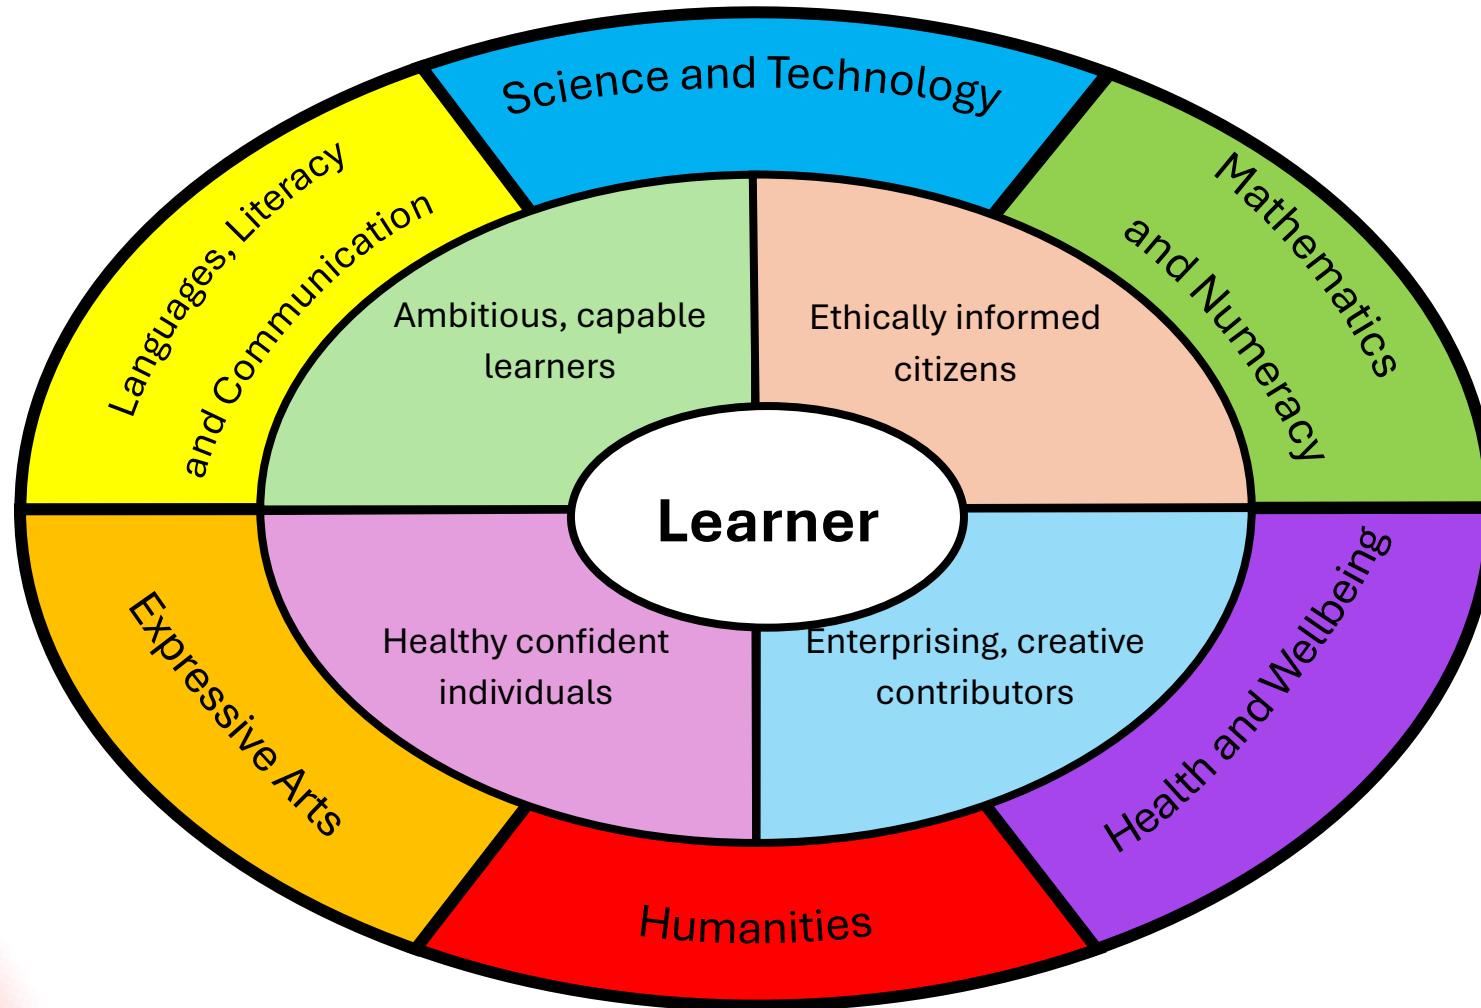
Science and Technology

Languages, Literacy and Communication

Mathematics and Numeracy

Ambitious, capable learners

Ethically informed citizens

Learner

Healthy confident individuals

Enterprising, creative contributors

Expressive Arts

Health and Wellbeing

Humanities